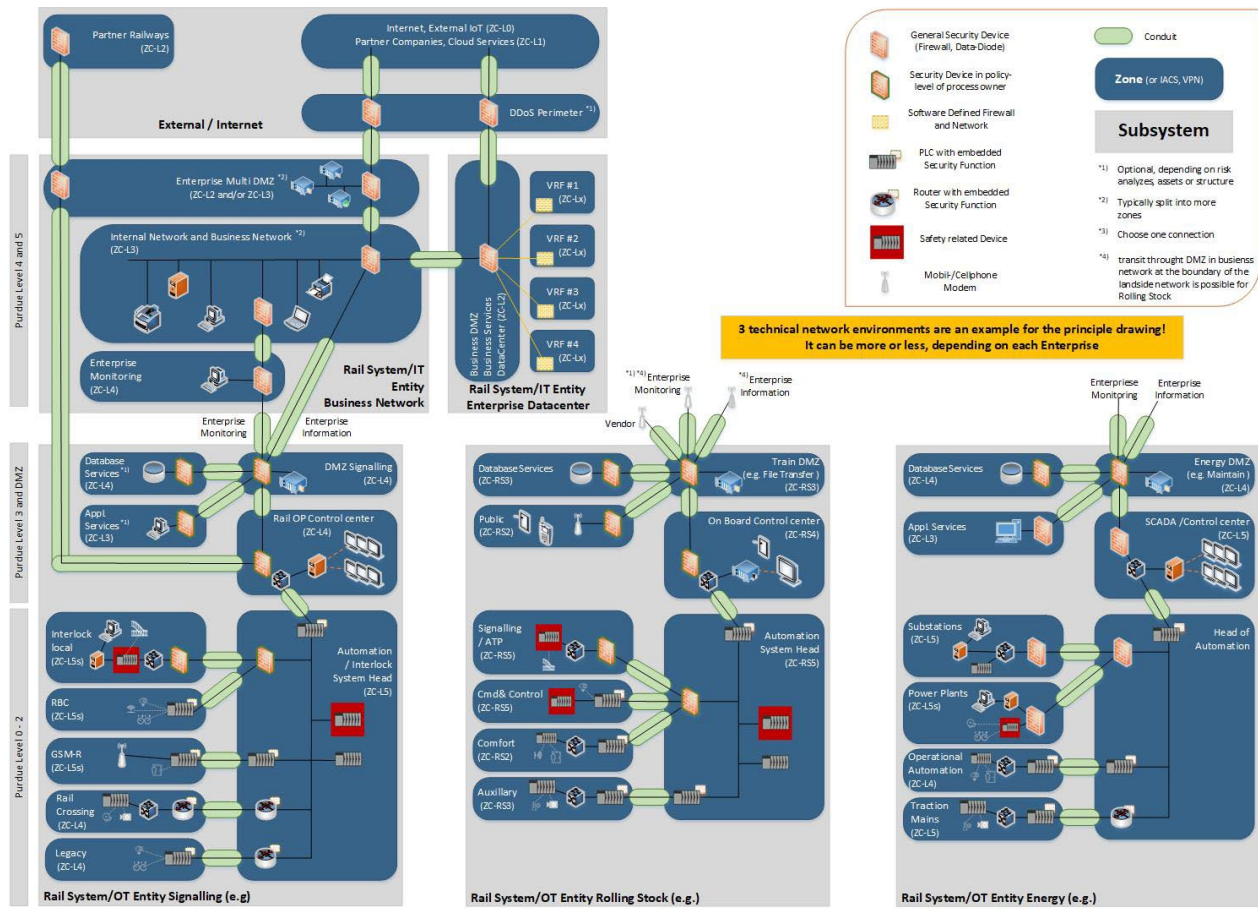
Partner Railways
(ZC-L2)

Internet, External IoT (ZC-L0)
Partner Companies, Cloud Services (ZC-L1)

DDoS Perimeter *1)

External / Internet

General Security Device (Firewall, Data-Diode)

Conduit

Security Device in policy-level of process owner

Zone (or IACS, VPN)

Software Defined Firewall and Network

Subsystem

PLC with embedded Security Function

*1) Optional, depending on risk analyzes, assets or structure

Router with embedded Security Function

*2) Typically split into more zones

Safety related Device

*3) Choose one connection

Mobil-/Cellphone Modem

*4) transit throught DMZ in business network at the boundary of the landside network is possible for Rolling Stock

3 technical network environments are an example for the principle drawing!
It can be more or less, depending on each Enterprise

Purdue Level 4 and 5

Enterprise Multi DMZ *2)
(ZC-L2 and/or ZC-L3)

Internal Network and Business Network *2)
(ZC-L3)

VRF #1
(ZC-Lx)

VRF #2
(ZC-Lx)

VRF #3
(ZC-Lx)

VRF #4
(ZC-Lx)

Business DMZ
Business Services
DataCenter (ZC-L2)

Enterprise Monitoring
(ZC-L4)

Rail System/IT Entity Business Network

Rail System/IT Entity Enterprise Datacenter

Enterprise Monitoring

Enterprise Information

Purdue Level 3 and DMZ

Database Services *1)
(ZC-L4)

DMZ Signalling
(ZC-L4)

Appl. Services *1)
(ZC-L3)

Rail OP Control center
(ZC-L4)

Purdue Level 0 - 2

Interlock local
(ZC-L5s)

Automation / Interlock System Head
(ZC-L5)

RBC
(ZC-L5s)

GSM-R
(ZC-L5s)

Rail Crossing
(ZC-L4)

Legacy
(ZC-L4)

Rail System/OT Entity Signalling (e.g)

*1) *4) Enterprise Monitoring

*4) Enterprise Information

Vendor

Database Services
(ZC-RS3)

Train DMZ
(e.g. File Transfer )
(ZC-RS3)

Public
(ZC-RS2)

On Board Control center
(ZC-RS4)

Signalling / ATP
(ZC-RS5)

Automation System Head
(ZC-RS5)

Cmd& Control
(ZC-RS5)

Comfort
(ZC-RS2)

Auxiliary
(ZC-RS3)

Rail System/OT Entity Rolling Stock (e.g.)

Enterprise Monitoring

Enterprise Information

Database Services
(ZC-L4)

Energy DMZ
(e.g. Maintain)
(ZC-L4)

Appl. Services
(ZC-L3)

SCADA /Control center
(ZC-L5)

Substations
(ZC-L5)

Head of Automation

Power Plants
(ZC-L5s)

Operational Automation
(ZC-L4)

Traction Mains
(ZC-L5)

Rail System/OT Entity Energy (e.g.)